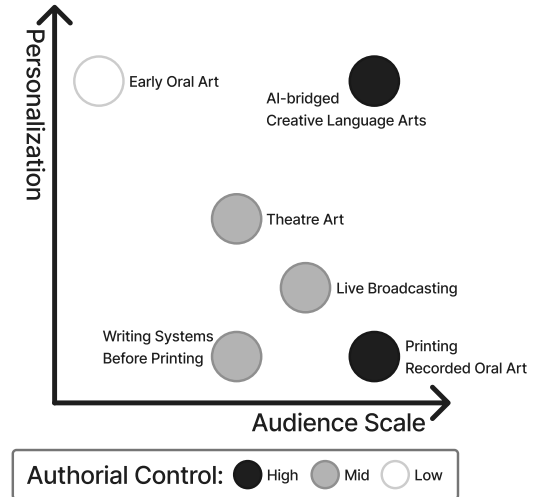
Personalization

Early Oral Art

AI-bridged Creative Language Arts

Theatre Art

Live Broadcasting

Writing Systems Before Printing

Printing Recorded Oral Art

Audience Scale

Authorial Control: High Mid Low